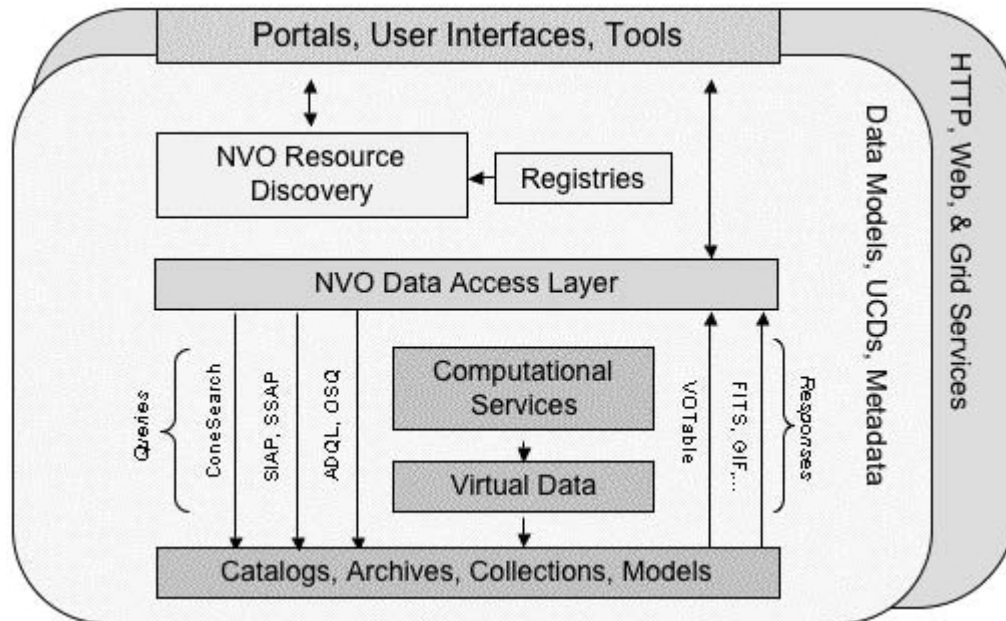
Portals, User Interfaces, Tools

NVO Resource Discovery

Registries

NVO Data Access Layer

Queries

ConeSearch

SIAP, SSAP

ADQL, OSQ

Computational Services

Virtual Data

VOTable

FITS, GIF...

Responses

Catalogs, Archives, Collections, Models

Data Models, UCDs, Metadata

HTTP, Web, & Grid Services